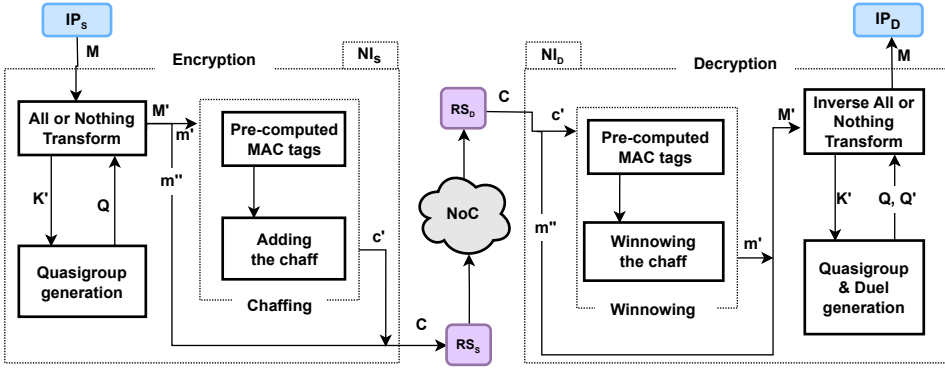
$IP_S$

M

Encryption

$NI_S$

All or Nothing Transform

M'

m'

m''

K'

Q

Quasigroup generation

Pre-computed MAC tags

Adding the chaff

c'

Chaffing

C

$RS_S$

NoC

$RS_D$

C

$NI_D$

Decryption

c'

Pre-computed MAC tags

Winnowing the chaff

m''

m'

Winnowing

$IP_D$

M

M'

Inverse All or Nothing Transform

K'

Q, Q'

Quasigroup & Duel generation